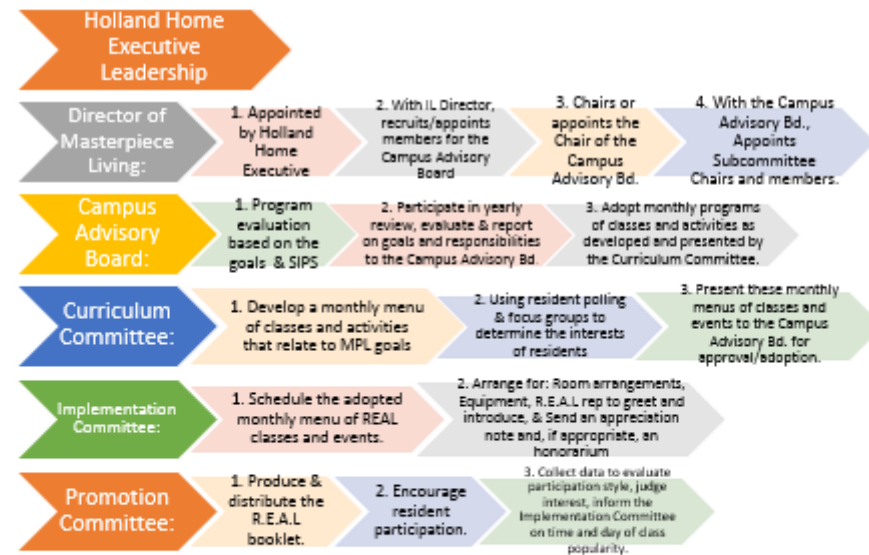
Holland Home Executive Leadership

Director of Masterpiece Living:

1. Appointed by Holland Home Executive

2. With IL Director, recruits/appoints members for the Campus Advisory Board

3. Chairs or appoints the Chair of the Campus Advisory Bd.

4. With the Campus Advisory Bd., Appoints Subcommittee Chairs and members.

Campus Advisory Board:

1. Program evaluation based on the goals & SIPS

2. Participate in yearly review, evaluate & report on goals and responsibilities to the Campus Advisory Bd.

3. Adopt monthly programs of classes and activities as developed and presented by the Curriculum Committee.

Curriculum Committee:

1. Develop a monthly menu of classes and activities that relate to MPL goals

2. Using resident polling & focus groups to determine the interests of residents

3. Present these monthly menus of classes and events to the Campus Advisory Bd. for approval/adoption.

Implementation Committee:

1. Schedule the adopted monthly menu of REAL classes and events.

2. Arrange for: Room arrangements, Equipment, R.E.A.L rep to greet and introduce, & Send an appreciation note and, if appropriate, an honorarium

Promotion Committee:

1. Produce & distribute the R.E.A.L booklet.

2. Encourage resident participation.

3. Collect data to evaluate participation style, judge interest, inform the Implementation Committee on time and day of class popularity.